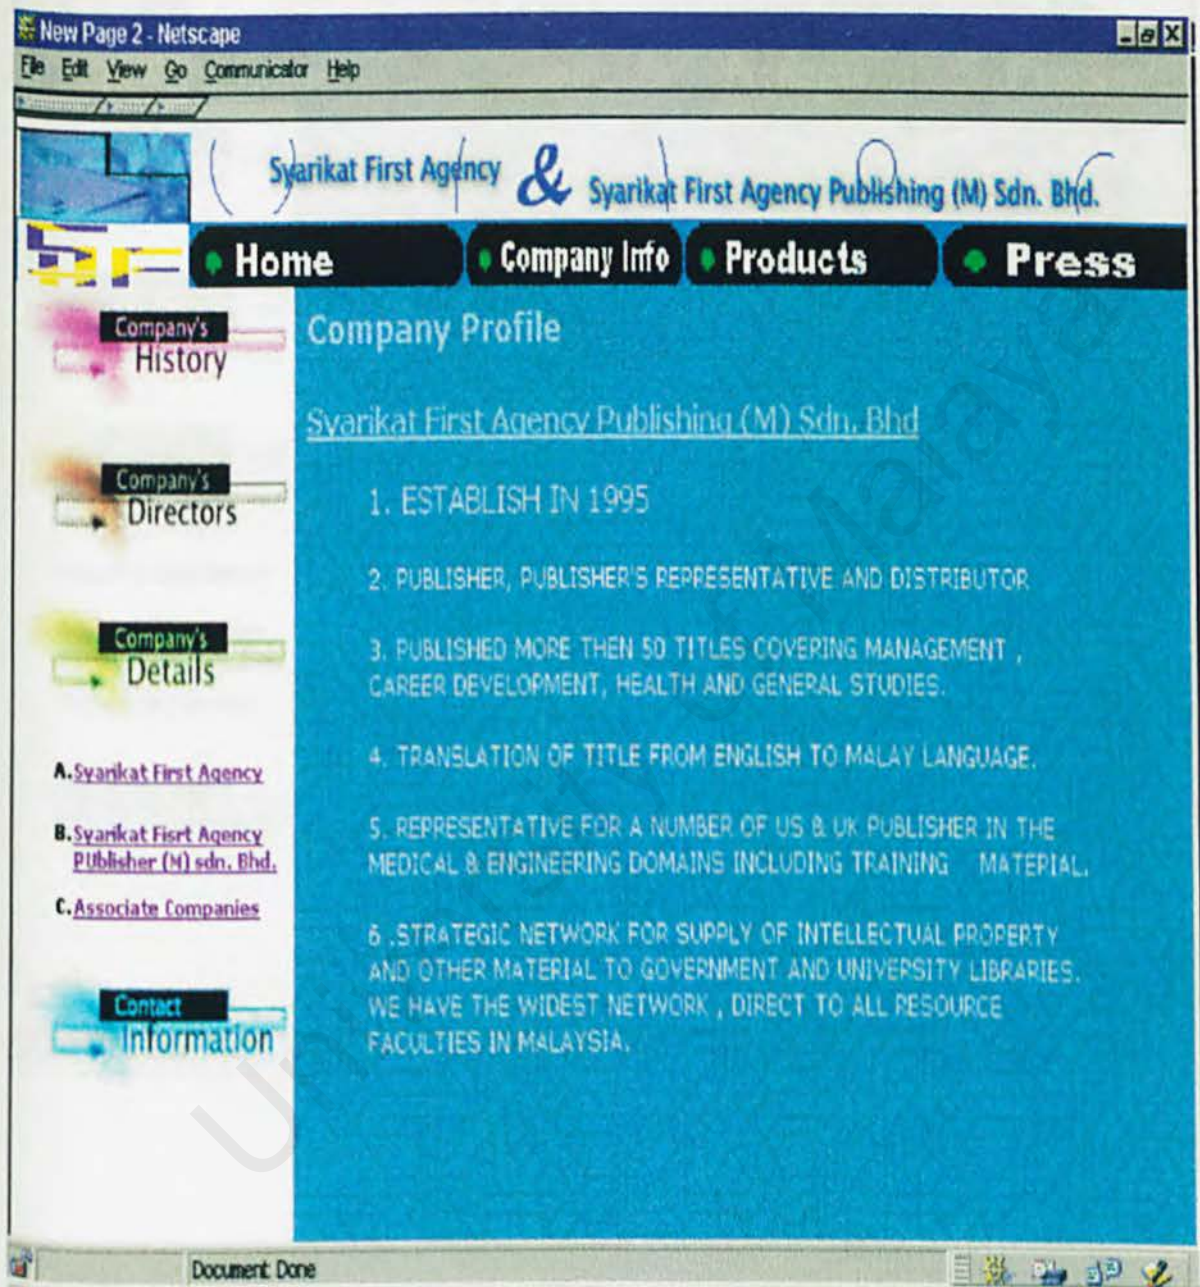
New Page 2 - Netscape

File Edit View Go Communicator Help

Syarikat First Agency & Syarikat First Agency Publishing (M) Sdn. Bhd.

Home Company Info Products Press

Company's History

Company's Directors

Company's Details

A. Syarikat First Agency

B. Syarikat Fisrt Agency Publisher (M) sdn. Bhd.

C. Associate Companies

Contact Information

Company Profile

Syarikat First Agency Publishing (M) Sdn. Bhd

1. ESTABLISH IN 1995

2. PUBLISHER, PUBLISHER'S REPRESENTATIVE AND DISTRIBUTOR

3. PUBLISHED MORE THEN 50 TITLES COVERING MANAGEMENT , CAREER DEVELOPMENT, HEALTH AND GENERAL STUDIES.

4. TRANSLATION OF TITLE FROM ENGLISH TO MALAY LANGUAGE.

5. REPRESENTATIVE FOR A NUMBER OF US & UK PUBLISHER IN THE MEDICAL & ENGINEERING DOMAINS INCLUDING TRAINING MATERIAL.

6 .STRATEGIC NETWORK FOR SUPPLY OF INTELLECTUAL PROPERTY AND OTHER MATERIAL TO GOVERNMENT AND UNIVERSITY LIBRARIES. WE HAVE THE WIDEST NETWORK , DIRECT TO ALL RESOURCE FACULTIES IN MALAYSIA.

Document: Done